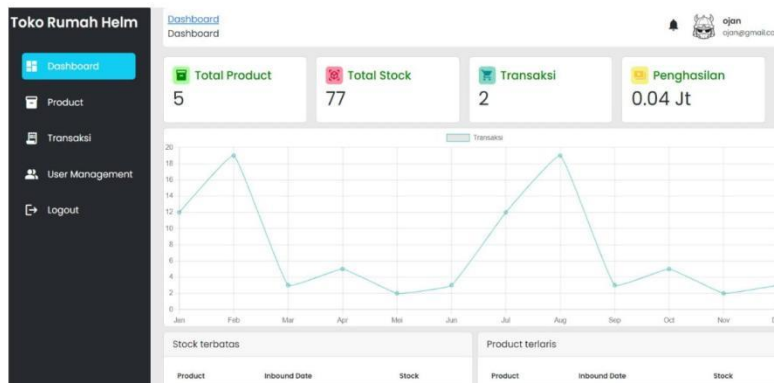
Toko Rumah Helm

Dashboard

Product

Transaksi

User Management

Logout

Dashboard
Dashboard

ojan
ojan@gmail.co

Total Product
5

Total Stock
77

Transaksi
2

Penghasilan
0.04 Jt

Transaksi

20
18
16
14
12
10
8
6
4
2
0

Jan Feb Mar Apr Mei Jun Jul Aug Sep Oct Nov

Stock terbatas

| Product | Inbound Date | Stock |
|---|---|---|

Product terlaris

| Product | Inbound Date | Stock |
|---|---|---|